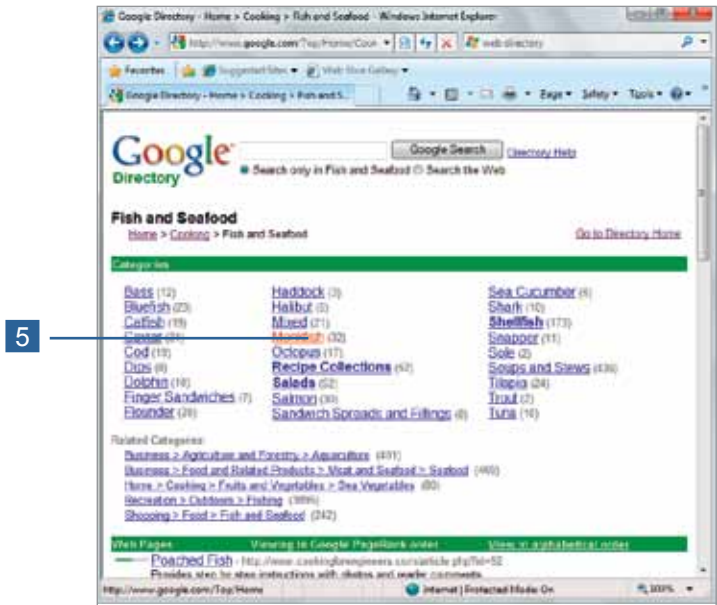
Google Directory - Home > Cooking > Fish and Seafood - Windows Internet Explorer

http://www.google.com/Top/Home/Coo

web directory

Favorites | Suggested Sites | Web Slice Gallery

Google Directory - Home > Cooking > Fish and S...

Page | Safety | Tools

Google Directory

Google Search | Directory Help

Search only in Fish and Seafood | Search the Web

Fish and Seafood

Home > Cooking > Fish and Seafood

Go to Directory Home

Categories

Bass (12)
Bluefish (23)
Catfish (19)
Caviar (21)
Cod (19)
Dips (8)
Dolphin (10)
Finger Sandwiches (7)
Flounder (20)

Haddock (3)
Halibut (5)
Mixed (71)
Monkfish (32)
Octopus (17)
Recipe Collections (62)
Salads (52)
Salmon (30)
Sandwich Spreads and Fillings (8)

Sea Cucumber (6)
Shark (10)
Shellfish (173)
Snapper (11)
Sole (2)
Soups and Stews (436)
Tilapia (24)
Trout (7)
Tuna (16)

5

Related Categories:
Business > Agriculture and Forestry > Aquaculture (431)
Business > Food and Related Products > Meat and Seafood > Seafood (460)
Home > Cooking > Fruits and Vegetables > Sea Vegetables (80)
Recreation > Outdoors > Fishing (3896)
Shopping > Food > Fish and Seafood (242)

Web Pages | Viewing in Google PageRank order | View in alphabetical order

Poached Fish - http://www.cookingforengineers.com/article.php?id=52
Provides step by step instructions with photos and reader comments.

http://www.google.com/Top/Home

Internet | Protected Mode: On

100%